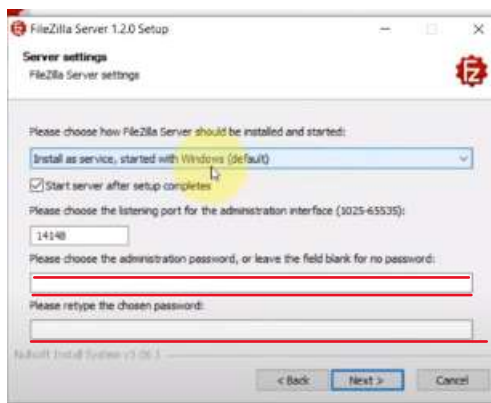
FileZilla Server 1.2.0 Setup

Server settings
FileZilla Server settings

Please choose how FileZilla Server should be installed and started:

Install as service, started with Windows (default)

Start server after setup completes

Please choose the listening port for the administration interface (1025-65535):

14148

Please choose the administration password, or leave the field blank for no password:

Please retype the chosen password:

Nullsoft Install System v3.08.1

< Back
Next >
Cancel